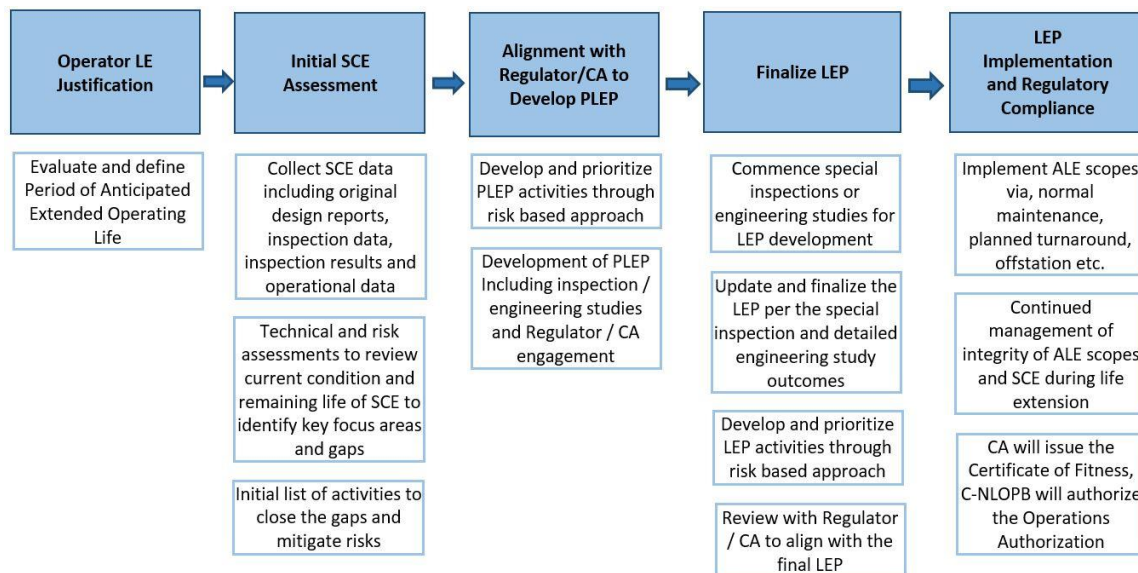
Operator LE Justification

Evaluate and define Period of Anticipated Extended Operating Life

Initial SCE Assessment

Collect SCE data including original design reports, inspection data, inspection results and operational data

Technical and risk assessments to review current condition and remaining life of SCE to identify key focus areas and gaps

Initial list of activities to close the gaps and mitigate risks

Alignment with Regulator/CA to Develop PLEP

Develop and prioritize PLEP activities through risk based approach

Development of PLEP Including inspection / engineering studies and Regulator / CA engagement

Finalize LEP

Commence special inspections or engineering studies for LEP development

Update and finalize the LEP per the special inspection and detailed engineering study outcomes

Develop and prioritize LEP activities through risk based approach

Review with Regulator / CA to align with the final LEP

LEP Implementation and Regulatory Compliance

Implement ALE scopes via, normal maintenance, planned turnaround, offstation etc.

Continued management of integrity of ALE scopes and SCE during life extension

CA will issue the Certificate of Fitness, C-NLOPB will authorize the Operations Authorization